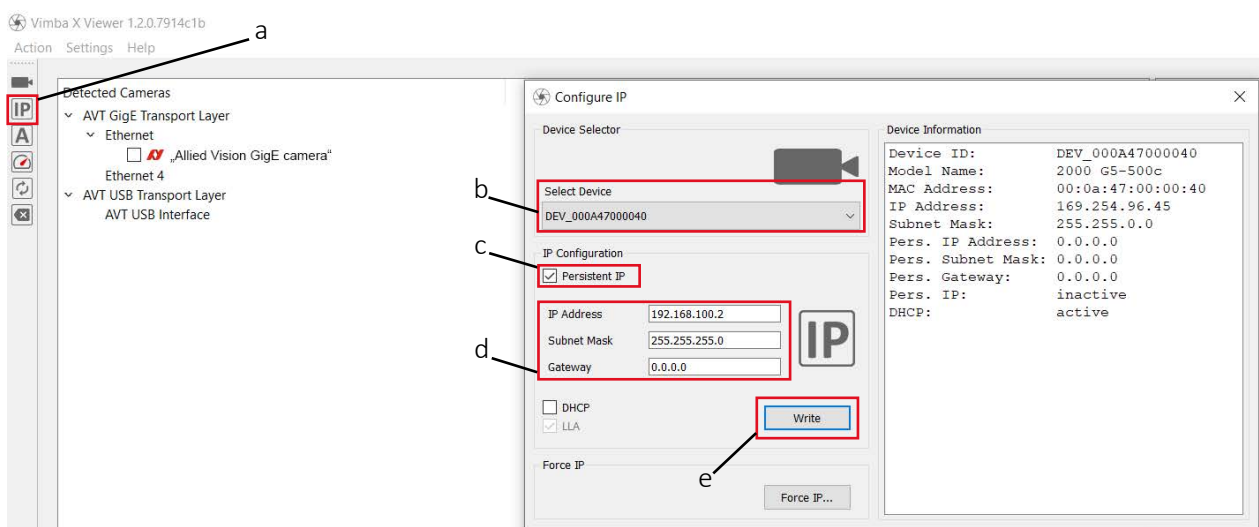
Vimba X Viewer 1.2.0.7914c1b

Action Settings Help

a

IP

A

Detected Cameras

AVT GigE Transport Layer

Ethernet

„Allied Vision GigE camera"

Ethernet 4

AVT USB Transport Layer

AVT USB Interface

Configure IP

Device Selector

b

Select Device

DEV_000A47000040

c

IP Configuration

Persistent IP

d

IP Address 192.168.100.2

Subnet Mask 255.255.255.0

Gateway 0.0.0.0

IP

DHCP

LLA

Write

e

Force IP

Force IP...

Device Information

| | |
|---|---|
| Device ID: | DEV_000A47000040 |
| Model Name: | 2000 G5-500c |
| MAC Address: | 00:0a:47:00:00:40 |
| IP Address: | 169.254.96.45 |
| Subnet Mask: | 255.255.0.0 |
| Pers. IP Address: | 0.0.0.0 |
| Pers. Subnet Mask: | 0.0.0.0 |
| Pers. Gateway: | 0.0.0.0 |
| Pers. IP: | inactive |
| DHCP: | active |